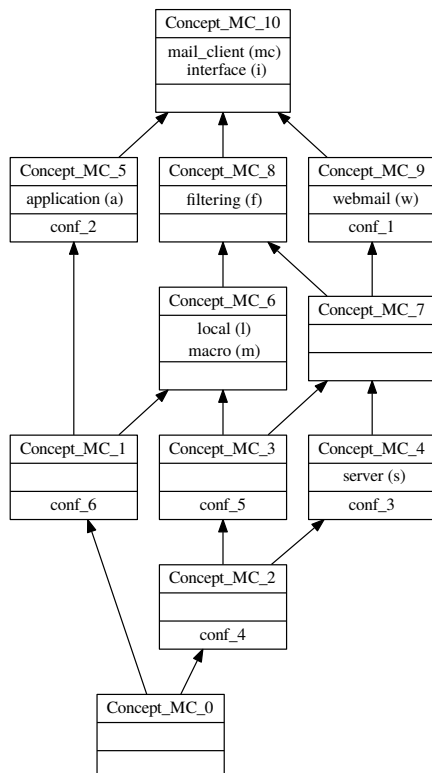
Concept_MC_10
mail_client (mc)
interface (i)

Concept_MC_5
application (a)
conf_2

Concept_MC_8
filtering (f)

Concept_MC_9
webmail (w)
conf_1

Concept_MC_6
local (l)
macro (m)

Concept_MC_7

Concept_MC_1
conf_6

Concept_MC_3
conf_5

Concept_MC_4
server (s)
conf_3

Concept_MC_2
conf_4

Concept_MC_0